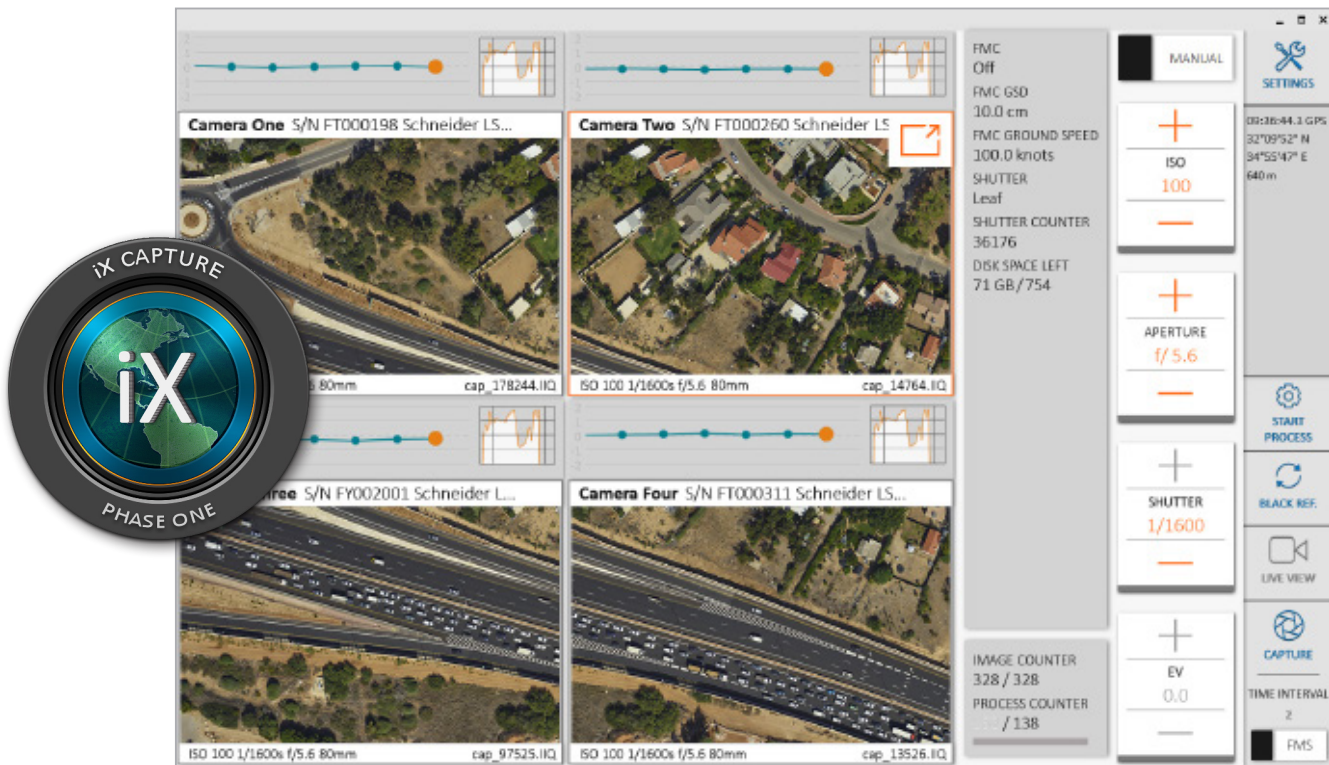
iX CAPTURE
iX
PHASE ONE

Camera One S/N FT000198 Schneider LS...
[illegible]6 80mm cap_178244.IIQ

Camera Two S/N FT000260 Schneider LS
ISO 100 1/1600s f/5.6 80mm cap_14764.IIQ

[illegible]ree S/N FY002001 Schneider L...
ISO 100 1/1600s f/5.6 80mm cap_97525.IIQ

Camera Four S/N FT000311 Schneider LS...
ISO 100 1/1600s f/5.6 80mm cap_13526.IIQ

FMC
Off
FMC GSD
10.0 cm
FMC GROUND SPEED
100.0 knots
SHUTTER
Leaf
SHUTTER COUNTER
36176
DISK SPACE LEFT
71 GB / 754

IMAGE COUNTER
328 / 328
PROCESS COUNTER
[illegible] / 138

MANUAL
ISO
100
APERTURE
f/ 5.6
SHUTTER
1/1600
EV
0.0

SETTINGS
08:38:44.1 GPS
32°09'52" N
34°55'47" E
640 m
START PROCESS
BLACK REF.
LIVE VIEW
CAPTURE
TIME INTERVAL
2
FMS